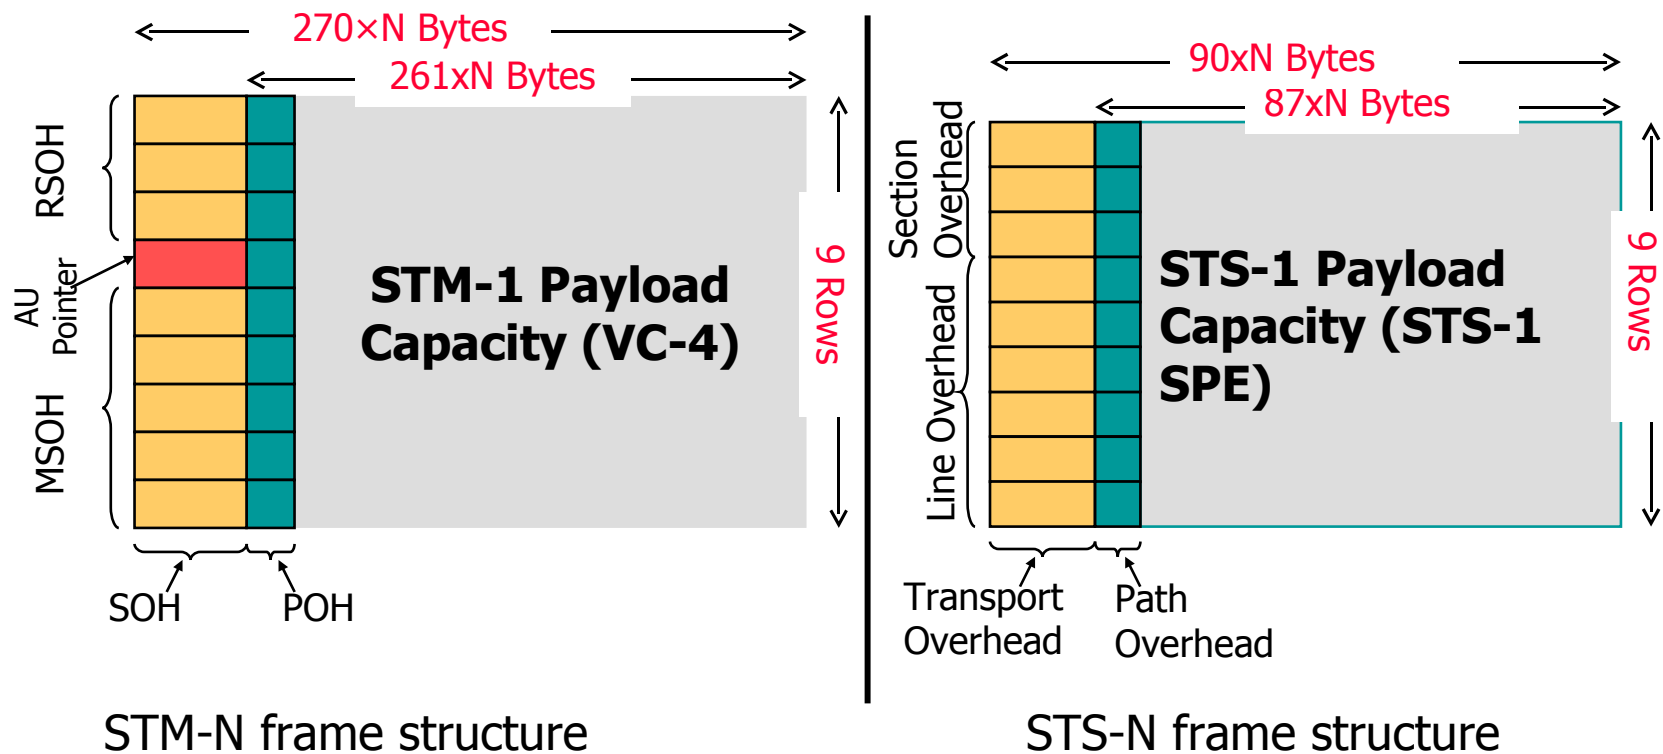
270×N Bytes

261xN Bytes

RSOH

AU Pointer

MSOH

STM-1 Payload Capacity (VC-4)

9 Rows

SOH

POH

STM-N frame structure

90xN Bytes

87xN Bytes

Section Overhead

Line Overhead

STS-1 Payload Capacity (STS-1 SPE)

9 Rows

Transport Overhead

Path Overhead

STS-N frame structure